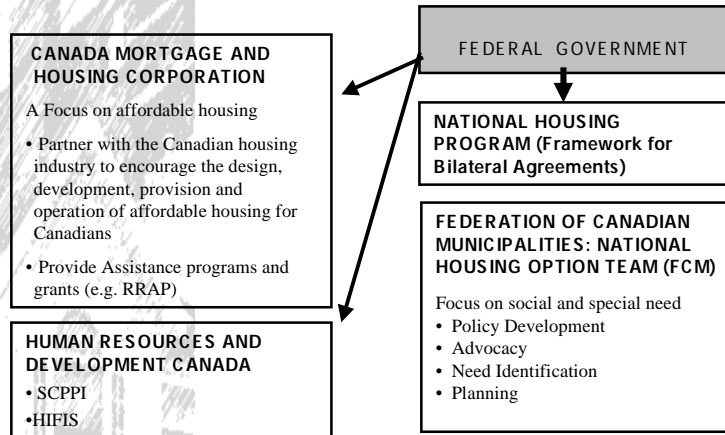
FEDERAL GOVERNMENT

CANADA MORTGAGE AND HOUSING CORPORATION

A Focus on affordable housing

• Partner with the Canadian housing industry to encourage the design, development, provision and operation of affordable housing for Canadians

• Provide Assistance programs and grants (e.g. RRAP)

NATIONAL HOUSING PROGRAM (Framework for Bilateral Agreements)

FEDERATION OF CANADIAN MUNICIPALITIES: NATIONAL HOUSING OPTION TEAM (FCM)

Focus on social and special need
• Policy Development
• Advocacy
• Need Identification
• Planning

HUMAN RESOURCES AND DEVELOPMENT CANADA
• SCPPI
•HIFIS